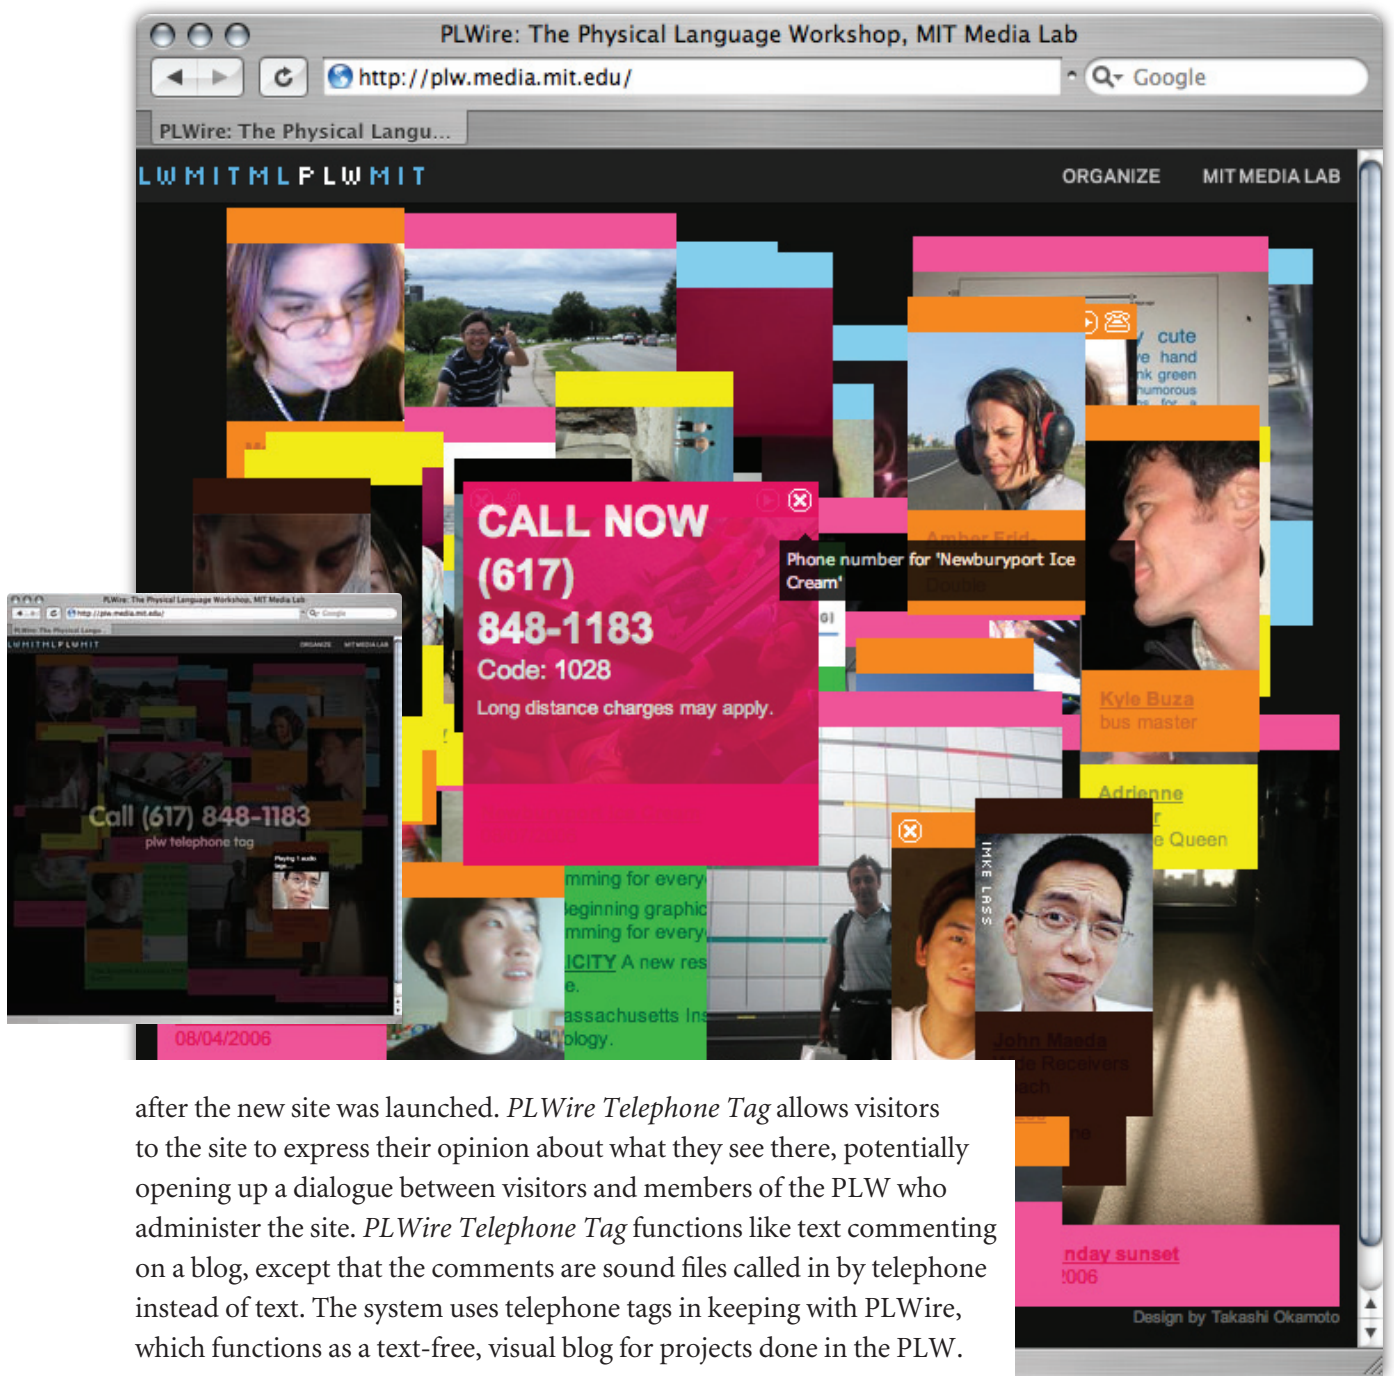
PLWire: The Physical Language Workshop, MIT Media Lab

http://plw.media.mit.edu/

Google

PLWire: The Physical Langu...

LWMITMLPLWMIT

ORGANIZE

MIT MEDIA LAB

cute
hand
green
humorous

CALL NOW
(617)
848-1183
Code: 1028
Long distance charges may apply.

Phone number for 'Newburyport Ice Cream'

Kyle Buza
bus master

Adrienne
Queen

mming for every
beginning graphic
mming for every
ICITY A new res
assachusetts Ins
ology.

IMKE LASS

John Maeda

nday sunset
2006

Design by Takashi Okamoto

PLWire: The Physical Language Workshop, MIT Media Lab

Call (617) 848-1183
plw telephone tag

08/04/2006

after the new site was launched. *PLWire Telephone Tag* allows visitors to the site to express their opinion about what they see there, potentially opening up a dialogue between visitors and members of the PLW who administer the site. *PLWire Telephone Tag* functions like text commenting on a blog, except that the comments are sound files called in by telephone instead of text. The system uses telephone tags in keeping with PLWire, which functions as a text-free, visual blog for projects done in the PLW.